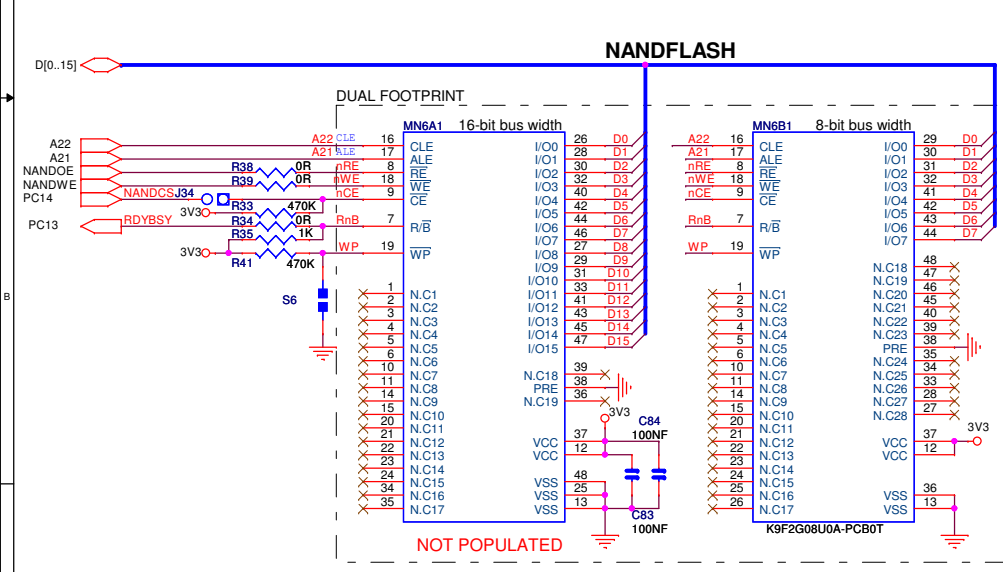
D[0..15]
NANDFLASH
DUAL FOOTPRINT

A22
A21
NANDOE
NANDWE
PC14
PC13
3V3
3V3
B

A22 CLE
A21 ALE
nRE
nWE
nCE
NANDCS J34
RDYBSY
R38 0R
R39 0R
R33 470K
R34 0R
R35 1K
R41 470K
RnB
WP
S6

MN6A1 16-bit bus width
16 CLE
17 ALE
8 $\overline{RE}$
18 $\overline{WE}$
9 $\overline{CE}$
7 R/$\overline{B}$
19 $\overline{WP}$
1 N.C1
2 N.C2
3 N.C3
4 N.C4
5 N.C5
6 N.C6
10 N.C7
11 N.C8
14 N.C9
15 N.C10
20 N.C11
21 N.C12
22 N.C13
23 N.C14
24 N.C15
34 N.C16
35 N.C17

I/O0 26 D0
I/O1 28 D1
I/O2 30 D2
I/O3 32 D3
I/O4 40 D4
I/O5 42 D5
I/O6 44 D6
I/O7 46 D7
I/O8 27 D8
I/O9 29 D9
I/O10 31 D10
I/O11 33 D11
I/O12 41 D12
I/O13 43 D13
I/O14 45 D14
I/O15 47 D15
N.C18 39
PRE 38
N.C19 36
3V3
C84 100NF
VCC 37
VCC 12
VSS 48
VSS 25
VSS 13
C83 100NF
NOT POPULATED

MN6B1 8-bit bus width
A22 16 CLE
A21 17 ALE
nRE 8 $\overline{RE}$
nWE 18 $\overline{WE}$
nCE 9 $\overline{CE}$
RnB 7 R/$\overline{B}$
WP 19 $\overline{WP}$
1 N.C1
2 N.C2
3 N.C3
4 N.C4
5 N.C5
6 N.C6
10 N.C7
11 N.C8
14 N.C9
15 N.C10
20 N.C11
21 N.C12
22 N.C13
23 N.C14
24 N.C15
25 N.C16
26 N.C17

I/O0 29 D0
I/O1 30 D1
I/O2 31 D2
I/O3 32 D3
I/O4 41 D4
I/O5 42 D5
I/O6 43 D6
I/O7 44 D7
48
N.C18 47
N.C19 46
N.C20 45
N.C21 40
N.C22 39
N.C23 38
PRE 35
N.C24 34
N.C25 33
N.C26 28
N.C27 27
N.C28
VCC 37
VCC 12
3V3
VSS 36
VSS 13
K9F2G08U0A-PCB0T